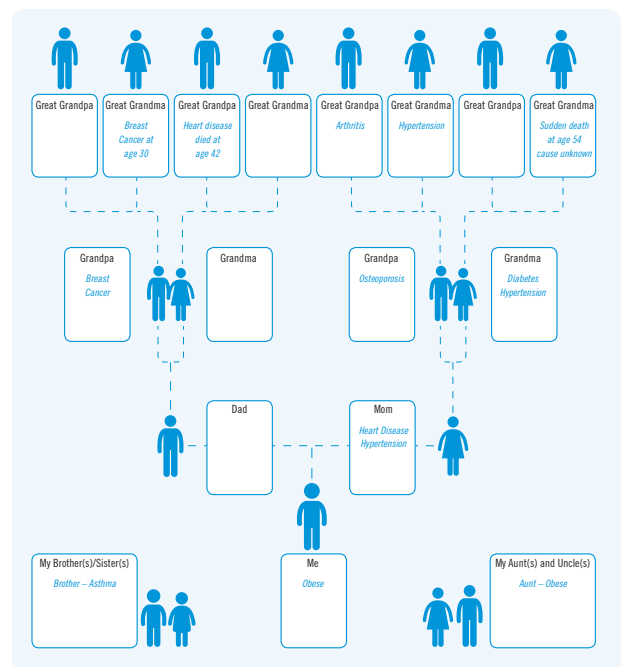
Great Grandpa

Great Grandma
Breast Cancer at age 30

Great Grandpa
Heart disease died at age 42

Great Grandma

Great Grandpa
Arthritis

Great Grandma
Hypertension

Great Grandpa

Great Grandma
Sudden death at age 54 cause unknown

Grandpa
Breast Cancer

Grandma

Grandpa
Osteoporosis

Grandma
Diabetes Hypertension

Dad

Mom
Heart Disease Hypertension

Me
Obese

My Brother(s)/Sister(s)
Brother – Asthma

My Aunt(s) and Uncle(s)
Aunt – Obese